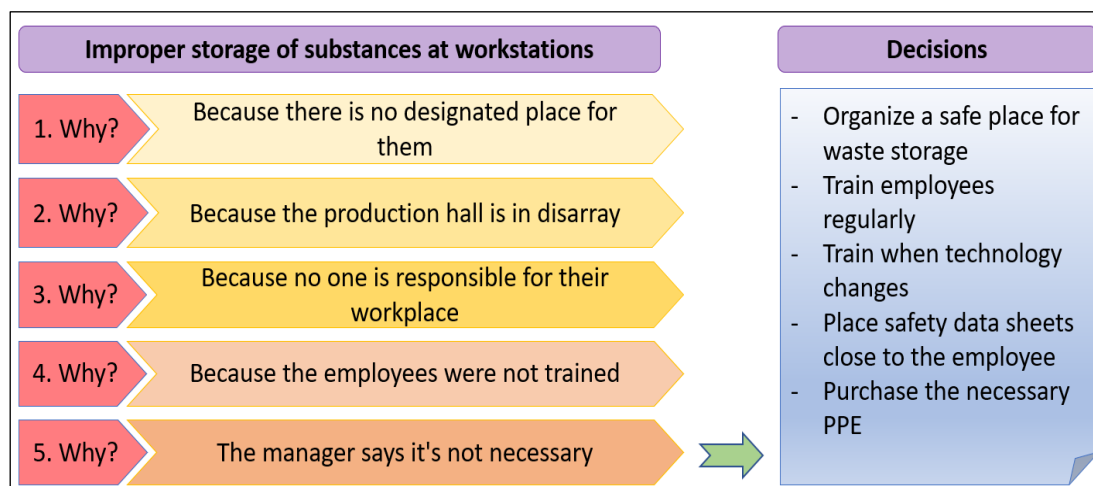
Improper storage of substances at workstations

1. Why? Because there is no designated place for them

2. Why? Because the production hall is in disarray

3. Why? Because no one is responsible for their workplace

4. Why? Because the employees were not trained

5. Why? The manager says it's not necessary

Decisions

- Organize a safe place for waste storage
- Train employees regularly
- Train when technology changes
- Place safety data sheets close to the employee
- Purchase the necessary PPE